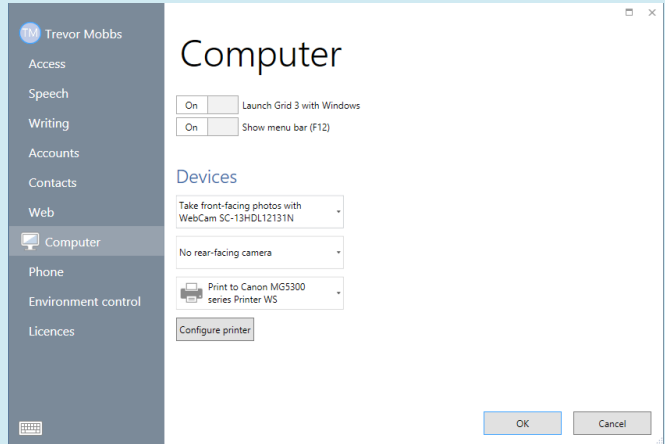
TM Trevor Mobbs

Access

Speech

Writing

Accounts

Contacts

Web

Computer

Phone

Environment control

Licences

Computer

On Launch Grid 3 with Windows

On Show menu bar (F12)

Devices

Take front-facing photos with WebCam SC-13HDL12131N

No rear-facing camera

Print to Canon MG5300 series Printer WS

Configure printer

OK

Cancel